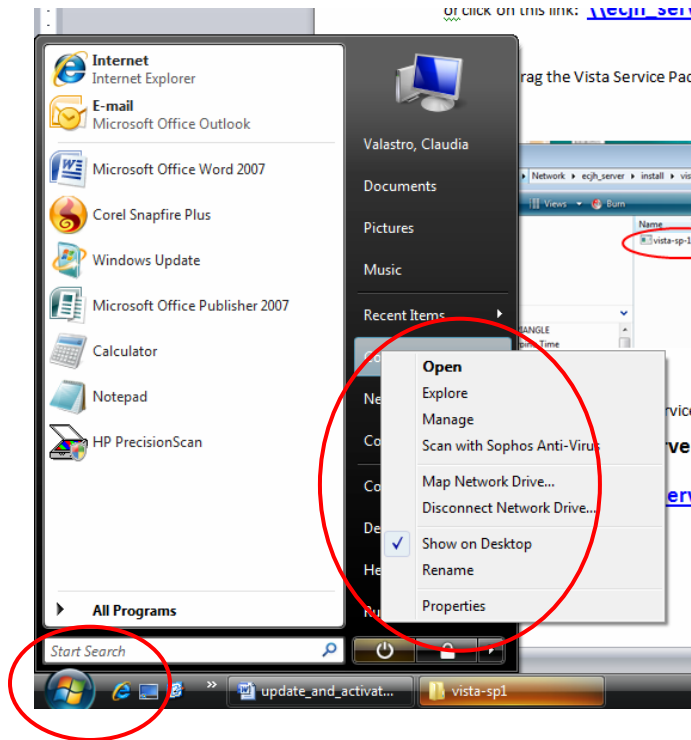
or click on this link: \\ecjh_serv

rag the Vista Service Pac

Network › ecjh_server › install › vis

Views Burn

Name

vista-sp-1

ANGLE

Time

rvic

rve

erv

Internet
Internet Explorer

E-mail
Microsoft Office Outlook

Microsoft Office Word 2007

Corel Snapfire Plus

Windows Update

Microsoft Office Publisher 2007

Calculator

Notepad

HP PrecisionScan

All Programs

Start Search

Valastro, Claudia

Documents

Pictures

Music

Recent Items

Co

Ne

Co

Co

De

He

Ru

Open
Explore
Manage
Scan with Sophos Anti-Virus

Map Network Drive...
Disconnect Network Drive...

Show on Desktop
Rename

Properties

update_and_activat...

vista-sp1